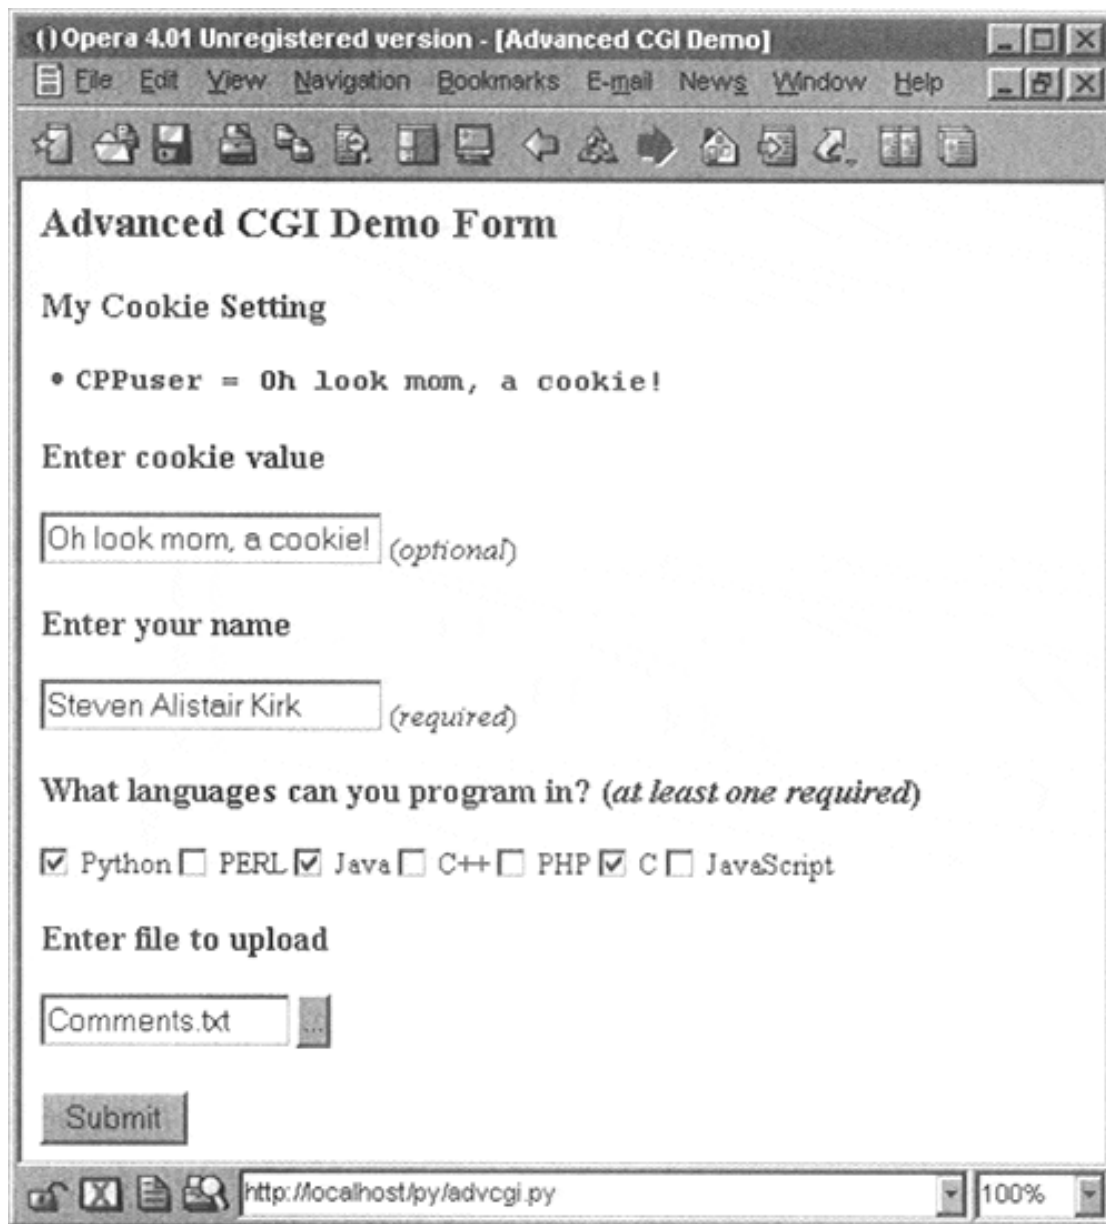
() Opera 4.01 Unregistered version - [Advanced CGI Demo]

File Edit View Navigation Bookmarks E-mail News Window Help

Advanced CGI Demo Form

My Cookie Setting

• CPPuser = Oh look mom, a cookie!

Enter cookie value

Oh look mom, a cookie! (optional)

Enter your name

Steven Alistair Kirk (required)

What languages can you program in? (at least one required)

☑ Python ☐ PERL ☑ Java ☐ C++ ☐ PHP ☑ C ☐ JavaScript

Enter file to upload

Comments.txt ...

Submit

http://localhost/py/advcgi.py 100%